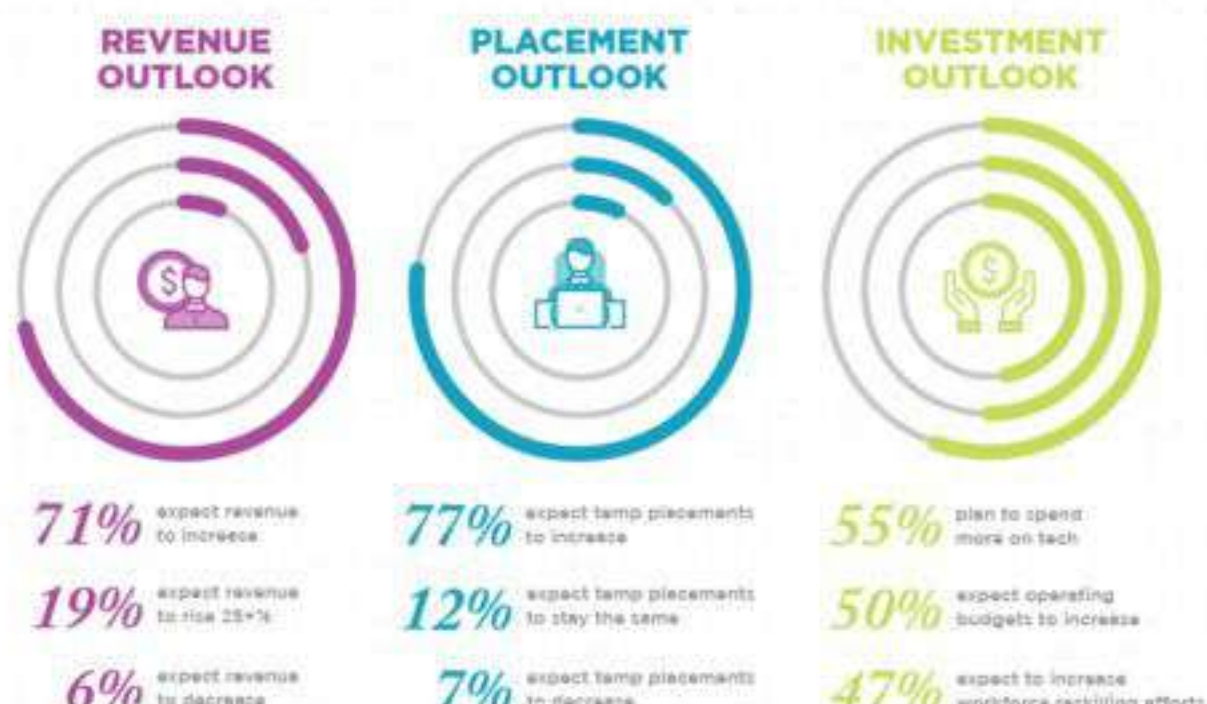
REVENUE OUTLOOK

PLACEMENT OUTLOOK

INVESTMENT OUTLOOK

71% expect revenue to increase

19% expect revenue to rise 25+%

6% expect revenue to decrease

77% expect temp placements to increase

12% expect temp placements to stay the same

7% expect temp placements to decrease

55% plan to spend more on tech

50% expect operating budgets to increase

47% expect to increase workforce reskilling efforts